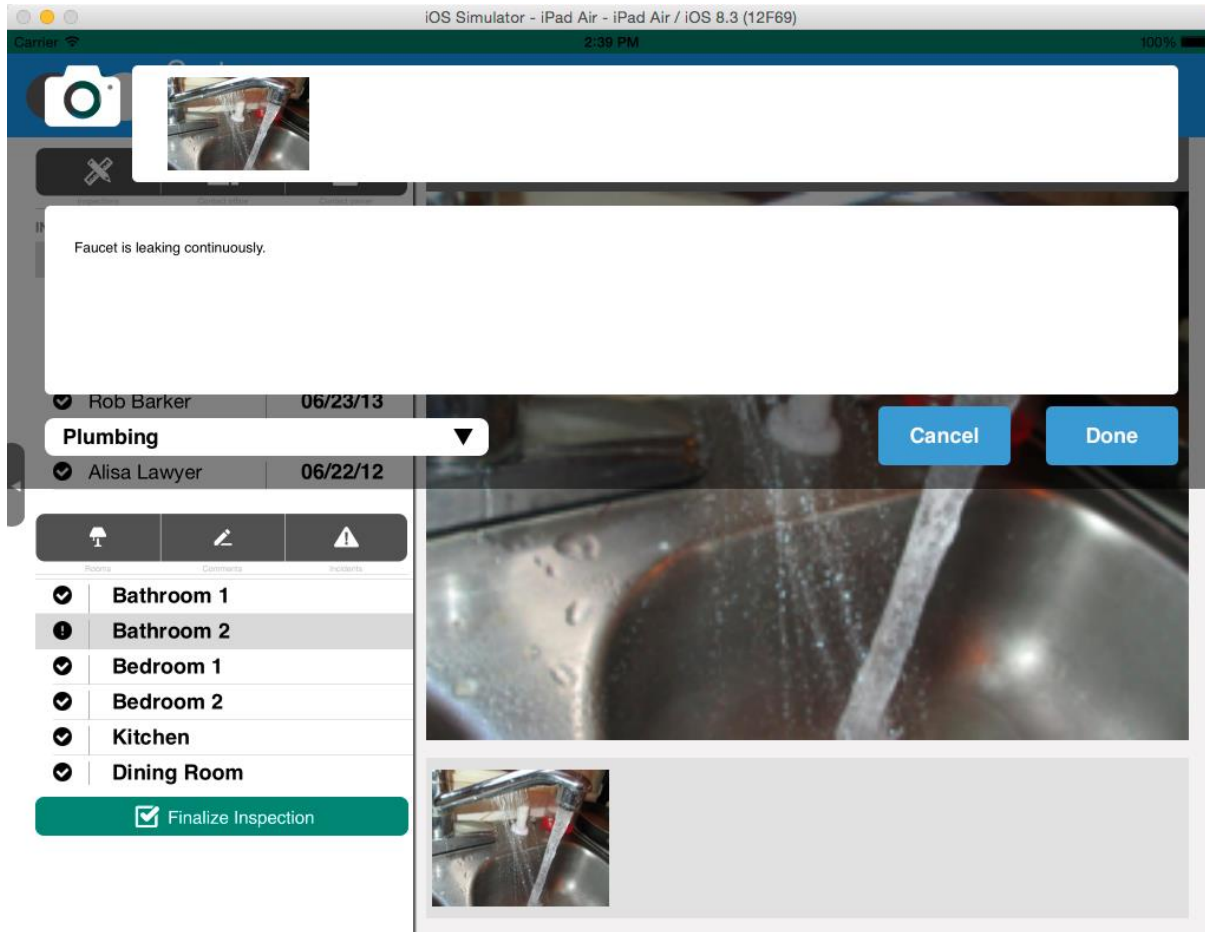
iOS Simulator - iPad Air - iPad Air / iOS 8.3 (12F69)

Carrier
2:39 PM
100%

Faucet is leaking continuously.

Rob Barker
06/23/13

Plumbing

Cancel

Done

Alisa Lawyer
06/22/12

Rooms
Comments
Incidents

Bathroom 1
Bathroom 2
Bedroom 1
Bedroom 2
Kitchen
Dining Room

Finalize Inspection